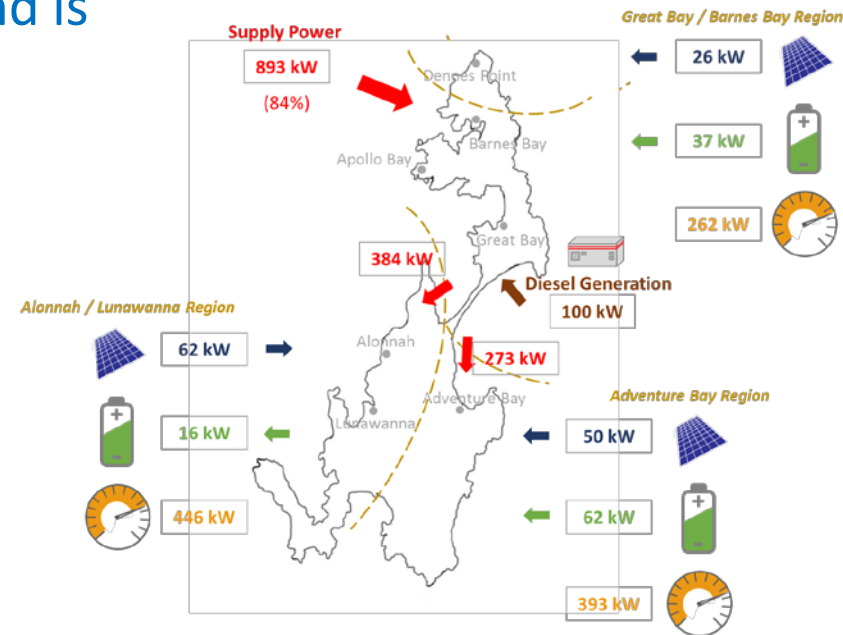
nd is

Supply Power

893 kW

(84%)

Great Bay / Barnes Bay Region

26 kW

37 kW

262 kW

Dennes Point

Barnes Bay

Apollo Bay

Great Bay

384 kW

Diesel Generation

100 kW

Alonnah / Lunawanna Region

62 kW

16 kW

446 kW

Alonnah

273 kW

Adventure Bay

Lunawanna

Adventure Bay Region

50 kW

62 kW

393 kW